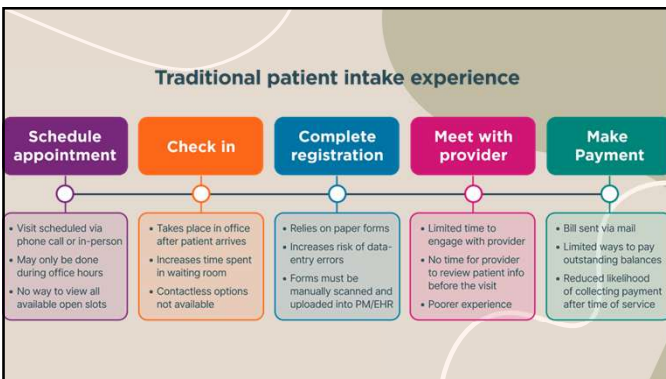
Traditional patient intake experience

Schedule appointment

Check in

Complete registration

Meet with provider

Make Payment

- Visit scheduled via phone call or in-person
- May only be done during office hours
- No way to view all available open slots

- Takes place in office after patient arrives
- Increases time spent in waiting room
- Contactless options not available

- Relies on paper forms
- Increases risk of data-entry errors
- Forms must be manually scanned and uploaded into PM/EHR

- Limited time to engage with provider
- No time for provider to review patient info before the visit
- Poorer experience

- Bill sent via mail
- Limited ways to pay outstanding balances
- Reduced likelihood of collecting payment after time of service